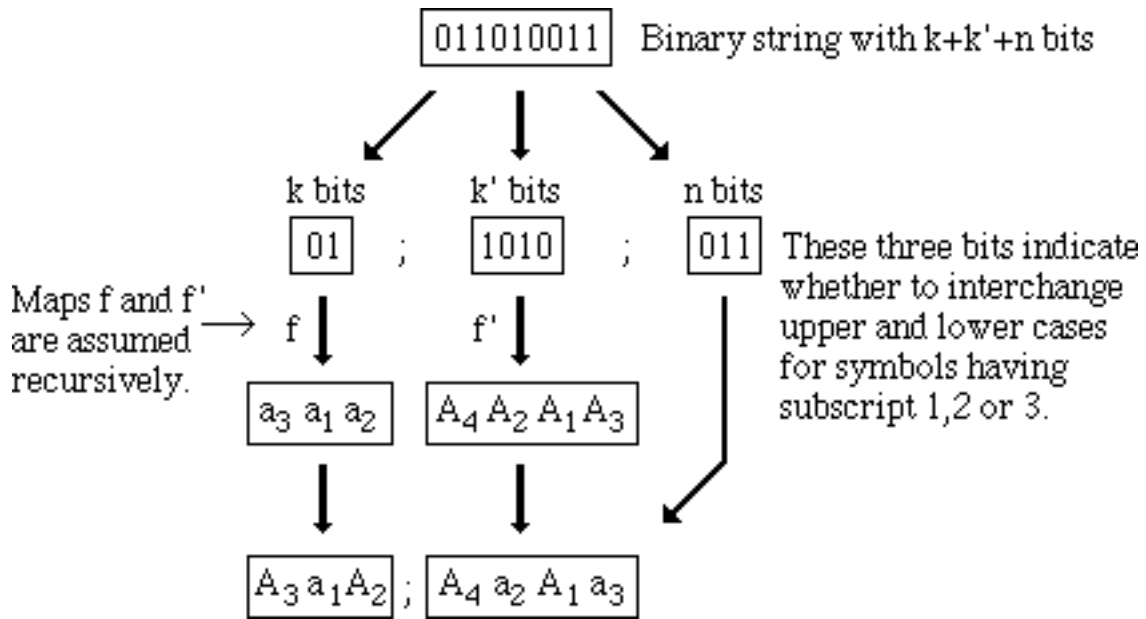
011010011 Binary string with k+k'+n bits

k bits k' bits n bits

01 ; 1010 ; 011

These three bits indicate whether to interchange upper and lower cases for symbols having subscript 1,2 or 3.

Maps f and f' are assumed recursively.

f f'

$a_3$ $a_1$ $a_2$ $A_4$ $A_2$ $A_1$ $A_3$

$A_3$ $a_1$ $A_2$ ; $A_4$ $a_2$ $A_1$ $a_3$